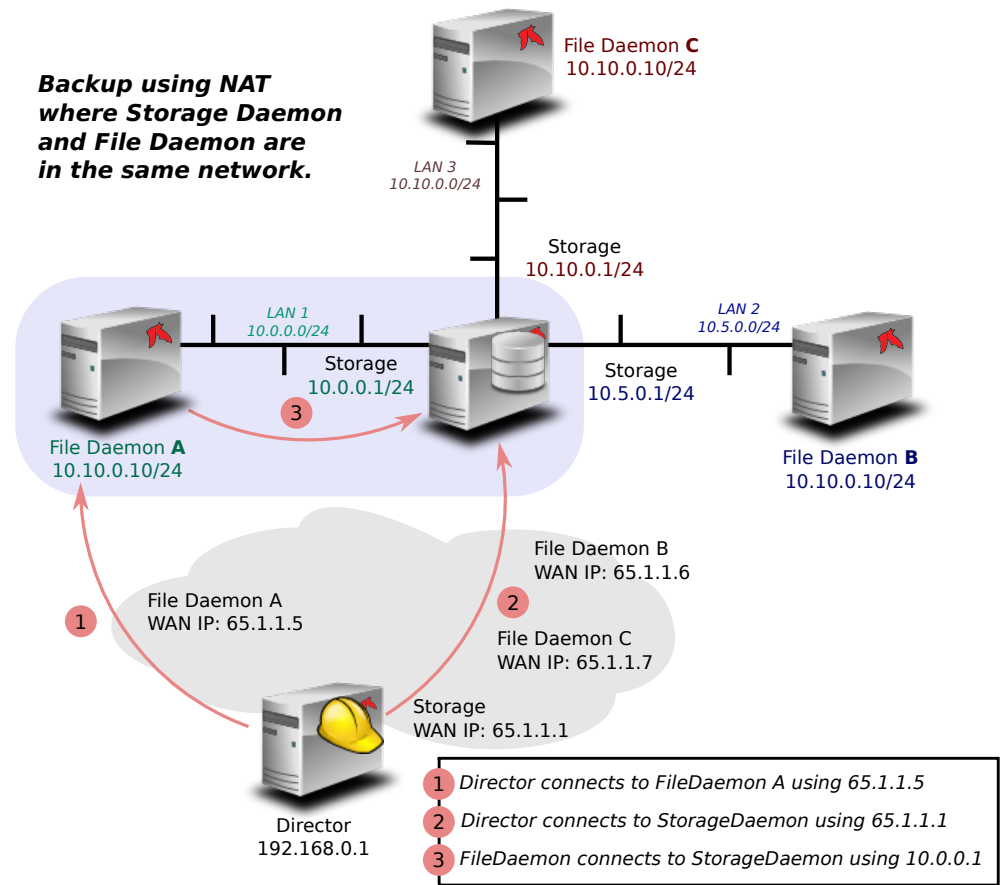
**Backup using NAT where Storage Daemon and File Daemon are in the same network.**

File Daemon **C**
10.10.0.10/24

LAN 3
10.10.0.0/24

Storage
10.10.0.1/24

LAN 1
10.0.0.0/24

Storage
10.0.0.1/24

LAN 2
10.5.0.0/24

Storage
10.5.0.1/24

3

File Daemon **A**
10.10.0.10/24

File Daemon **B**
10.10.0.10/24

File Daemon B
WAN IP: 65.1.1.6

File Daemon A
WAN IP: 65.1.1.5

1

2

File Daemon C
WAN IP: 65.1.1.7

Storage
WAN IP: 65.1.1.1

Director
192.168.0.1

1 *Director connects to FileDaemon A using 65.1.1.5*
2 *Director connects to StorageDaemon using 65.1.1.1*
3 *FileDaemon connects to StorageDaemon using 10.0.0.1*